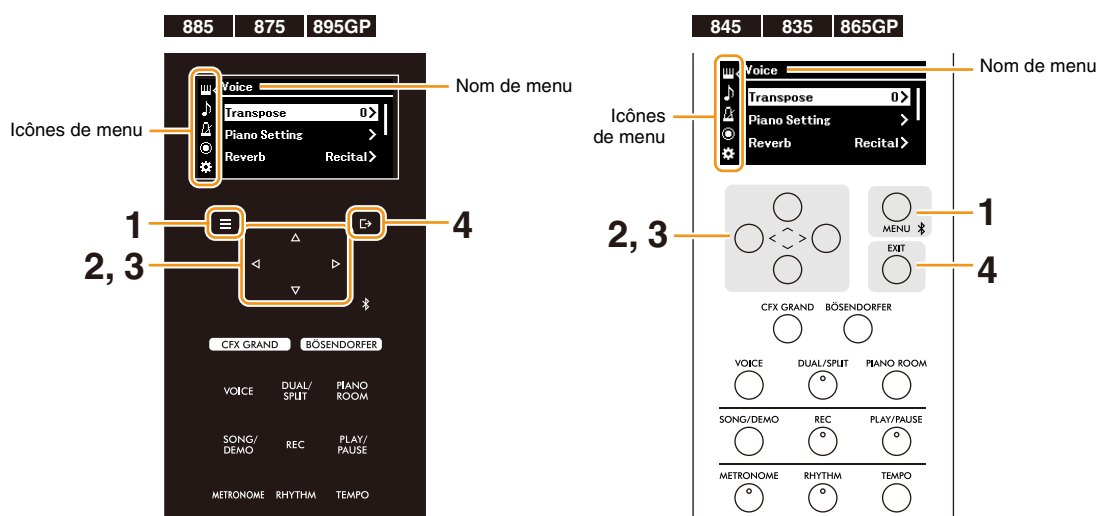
885 875 895GP

Voice
Transpose 0>
Piano Setting >
Reverb Recital>

Nom de menu

Icônes de menu

1
4
2, 3

CFX GRAND BÖSENDORFER
VOICE DUAL/SPLIT PIANO ROOM
SONG/DEMO REC PLAY/PAUSE
METRONOME RHYTHM TEMPO

845 835 865GP

Voice
Transpose 0>
Piano Setting >
Reverb Recital>

Nom de menu

Icônes de menu

2, 3
MENU
1
EXIT
4

CFX GRAND BÖSENDORFER
VOICE DUAL/SPLIT PIANO ROOM
SONG/DEMO REC PLAY/PAUSE
METRONOME RHYTHM TEMPO